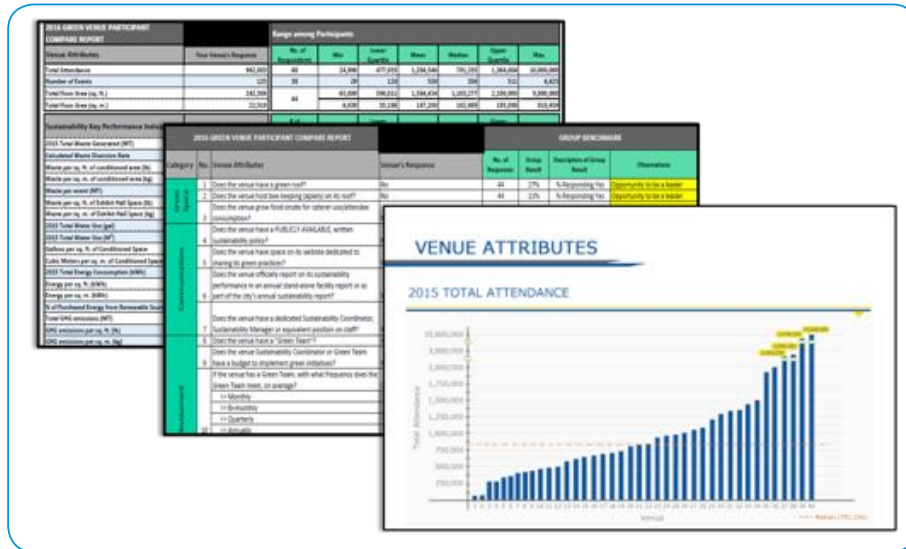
2016 GREEN VENUE PARTICIPANT COMPARE REPORT

| Venue Attributes | Your Venue's Response | No. of Responders | Min | Lower Quartile | Mean | Median | Upper Quartile | Max |
|---|---|---|---|---|---|---|---|---|
| Total Attendance | 862,001 | 40 | 24,990 | 477,933 | 1,246,540 | 791,293 | 1,364,066 | 10,000,000 |
| Number of Events | 125 | 39 | 20 | 128 | 590 | 288 | 512 | 6,623 |
| Total Floor Area (sq. ft.) | 242,306 | 44 | 65,000 | 398,012 | 1,584,434 | 1,103,177 | 2,100,000 | 9,800,000 |
| Total Floor Area (sq. m.) | 22,510 | | 6,039 | 35,186 | 147,200 | 102,489 | 195,098 | 910,459 |

Range among Participants

Sustainability Key Performance Indicators
2015 Total Waste Generated (MT)
Calculated Waste Diversion Rate
Waste per sq. ft. of conditioned area (lb)
Waste per sq. m. of conditioned area (kg)
Waste per event (MT)
Waste per sq. ft. of Exhibit Hall Space (lb)
Waste per sq. m. of Exhibit Hall Space (kg)
2015 Total Water Use (gal)
2015 Total Water Use (M³)
Gallons per sq. ft. of Conditioned Space
Cubic Meters per sq. m. of Conditioned Space
2015 Total Energy Consumption (kWh)
Energy per sq. ft. (kWh)
Energy per sq. m. (kWh)
% of Purchased Energy from Renewable Sources
Total GHG emissions (MT)
GHG emissions per sq. ft. (lb)
GHG emissions per sq. m. (kg)

2016 GREEN VENUE PARTICIPANT COMPARE REPORT

GROUP BENCHMARK

| Category | No. | Venue Attributes | Venue's Response | No. of Responses | Group Result | Description of Group Result | Observations |
|---|---|---|---|---|---|---|---|
| Green Space | 1 | Does the venue have a green roof? | No | 44 | 27% | % Responding Yes | Opportunity to be a leader |
| | 2 | Does the venue host bee keeping (apiary) on its roof? | No | 44 | 11% | % Responding Yes | Opportunity to be a leader |
| | 3 | Does the venue grow food onsite for caterer use/attendee consumption? | | | | | |
| Communication | 4 | Does the venue have a PUBLICLY AVAILABLE, written sustainability policy? | | | | | |
| | 5 | Does the venue have space on its website dedicated to sharing its green practices? | | | | | |
| | 6 | Does the venue officially report on its sustainability performance in an annual stand-alone facility report or as part of the city's annual sustainability report? | | | | | |
| | 7 | Does the venue have a dedicated Sustainability Coordinator, Sustainability Manager or equivalent position on staff? | | | | | |
| | 8 | Does the venue have a "Green Team"? | | | | | |
| | 9 | Does the venue Sustainability Coordinator or Green Team have a budget to implement green initiatives? | | | | | |
| | 10 | If the venue has a Green Team, with what frequency does the Green Team meet, on average? >> Monthly >> Bi-monthly >> Quarterly >> Annually | | | | | |

VENUE ATTRIBUTES

2015 TOTAL ATTENDANCE

Total Attendance

10,000,000
3,000,000
2,000,000
1,750,000
1,500,000
1,250,000
1,000,000
750,000
500,000
250,000

Venues

Median (791,293)